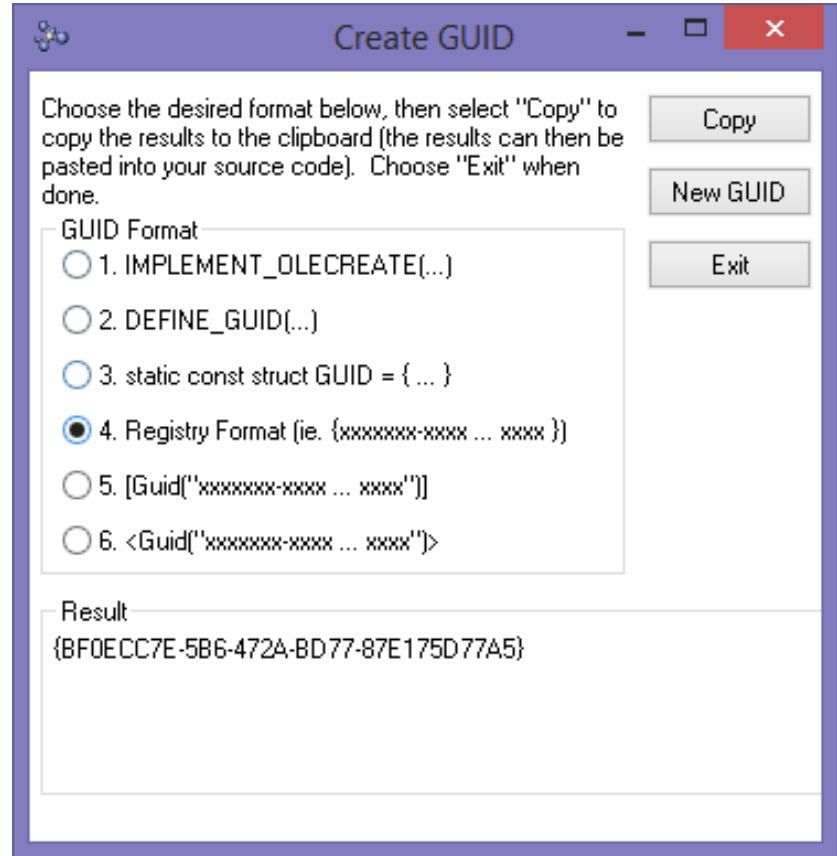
Create GUID

Choose the desired format below, then select "Copy" to copy the results to the clipboard (the results can then be pasted into your source code). Choose "Exit" when done.

Copy

New GUID

Exit

GUID Format

1. IMPLEMENT_OLECREATE(...)

2. DEFINE_GUID(...)

3. static const struct GUID = { ... }

4. Registry Format (ie. {xxxxxxx-xxxx ... xxxx })

5. [Guid("xxxxxxx-xxxx ... xxxx")]

6. <Guid("xxxxxxx-xxxx ... xxxx")>

Result

{BF0ECC7E-5B6-472A-BD77-87E175D77A5}